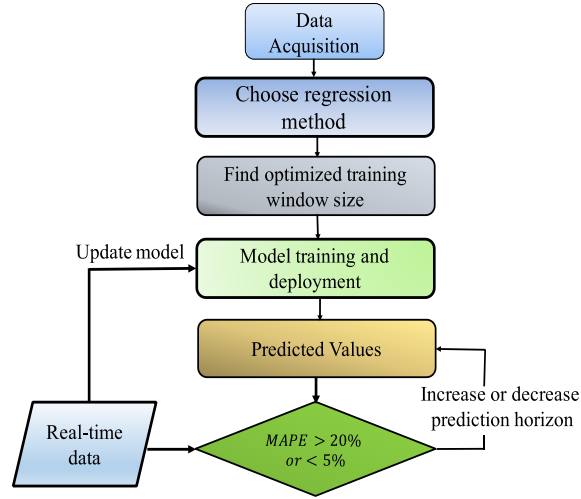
Data Acquisition

Choose regression method

Find optimized training window size

Update model

Model training and deployment

Predicted Values

Increase or decrease prediction horizon

Real-time data

$MAPE > 20\%$ $or < 5\%$